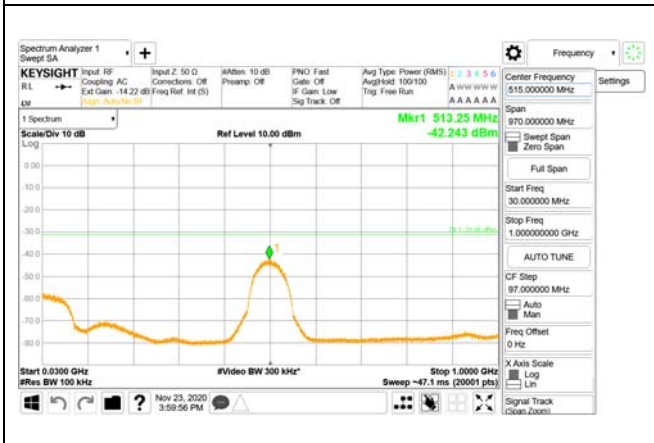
Spectrum Analyzer 1
Swept SA

Frequency

KEYSIGHT
RL
Input: RF
Coupling: AC
Ext Gain: -14.22 dB
Align: Auto/No RF
Input Z: 50 Ω
Corrections: Off
Freq Ref: Int (S)
#Atten: 10 dB
Preamp: Off
PNO: Fast
Gate: Off
IF Gain: Low
Sig Track: Off
Avg Type: Power (RMS)
Avg|Hold: 100/100
Trig: Free Run
1 2 3 4 5 6
A WWWWW
A A A A A A

1 Spectrum
Scale/Div 10 dB
Log
Ref Level 10.00 dBm
Mkr1 513.25 MHz
-42.243 dBm

0.00
-10.0
-20.0
-30.0
-40.0
-50.0
-60.0
-70.0
-80.0
1

Start 0.0300 GHz
#Res BW 100 kHz
#Video BW 300 kHz*
Stop 1.0000 GHz
Sweep ~47.1 ms (20001 pts)

Nov 23, 2020
3:59:56 PM

Center Frequency
515.000000 MHz
Settings
Span
970.000000 MHz
Swept Span
Zero Span
Full Span
Start Freq
30.000000 MHz
Stop Freq
1.000000000 GHz
AUTO TUNE
CF Step
97.000000 MHz
Auto
Man
Freq Offset
0 Hz
X Axis Scale
Log
Lin
Signal Track
(Span Zoom)